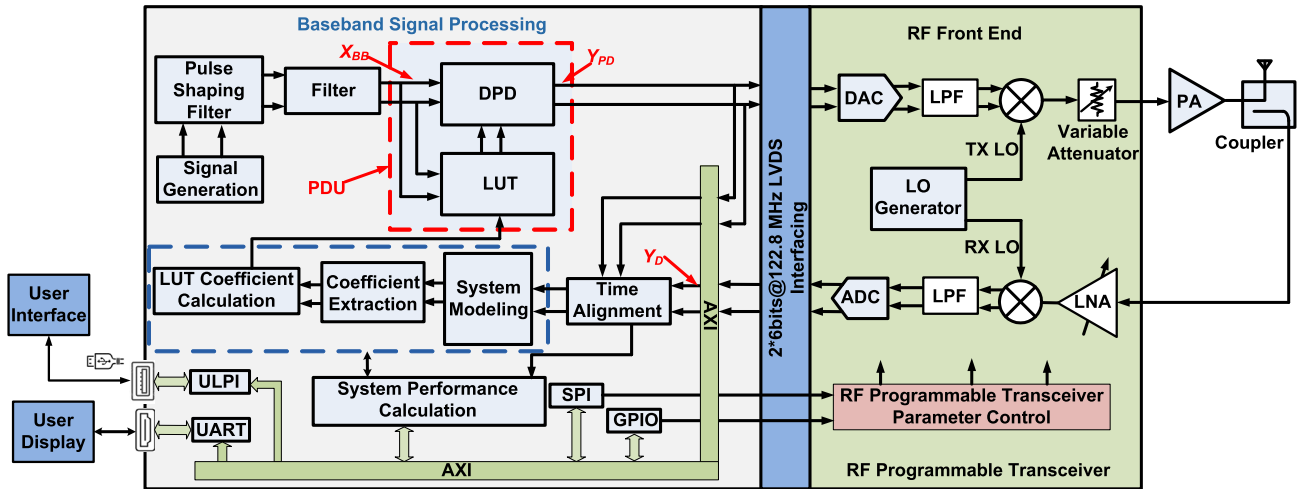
Baseband Signal Processing

$X_{BB}$

$Y_{PD}$

Pulse Shaping Filter

Filter

DPD

Signal Generation

PDU

LUT

LUT Coefficient Calculation

Coefficient Extraction

System Modeling

Time Alignment

$Y_D$

AXI

User Interface

User Display

ULPI

UART

System Performance Calculation

SPI

GPIO

AXI

2*6bits@122.8 MHz LVDS Interfacing

RF Front End

DAC

LPF

Variable Attenuator

PA

Coupler

TX LO

LO Generator

RX LO

ADC

LPF

LNA

RF Programmable Transceiver Parameter Control

RF Programmable Transceiver